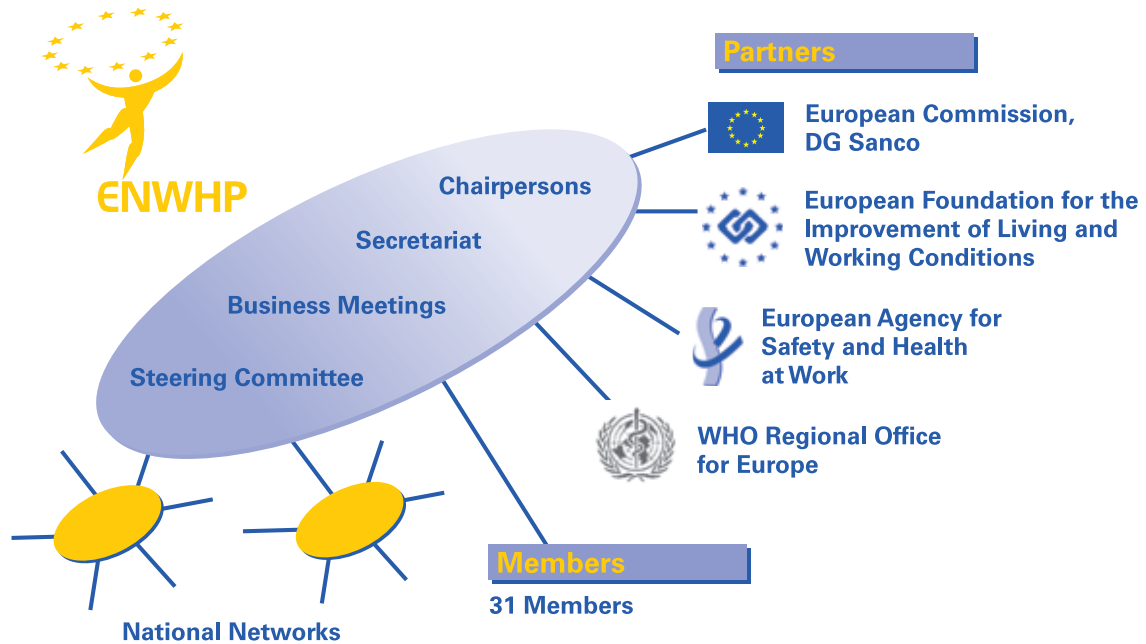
ENWHP

Chairpersons

Secretariat

Business Meetings

Steering Committee

Partners

European Commission, DG Sanco

European Foundation for the Improvement of Living and Working Conditions

European Agency for Safety and Health at Work

WHO Regional Office for Europe

Members

31 Members

National Networks